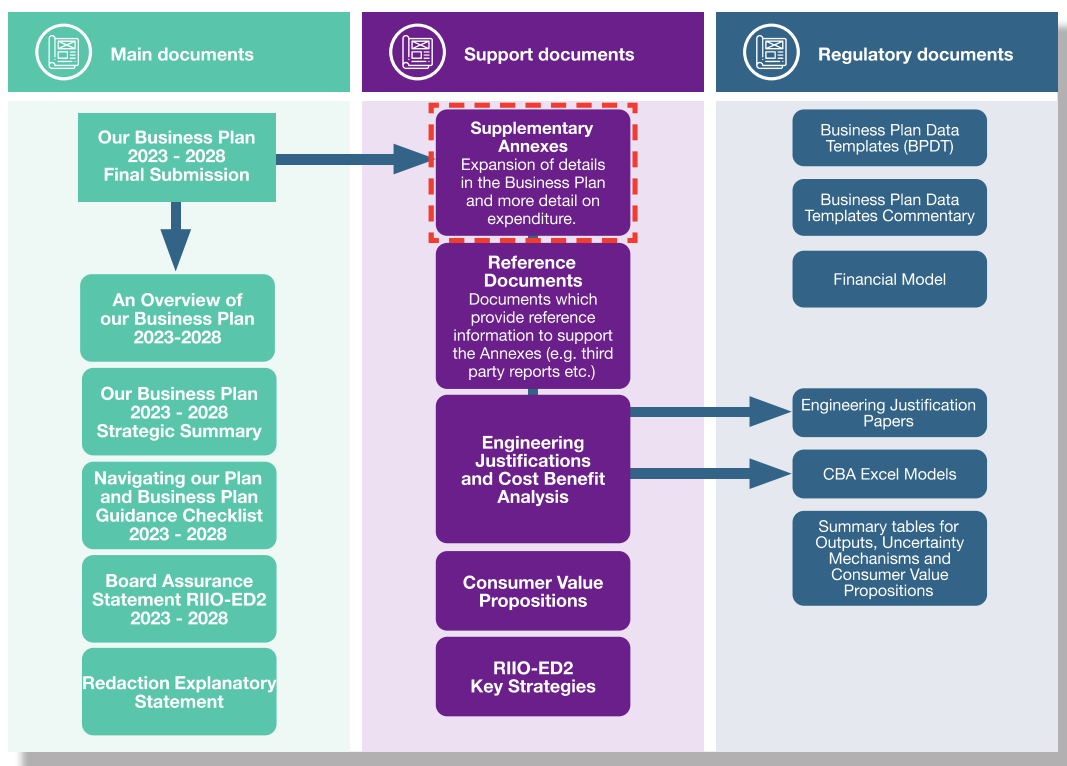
Main documents

Our Business Plan 2023 - 2028 Final Submission

An Overview of our Business Plan 2023-2028

Our Business Plan 2023 - 2028 Strategic Summary

Navigating our Plan and Business Plan Guidance Checklist 2023 - 2028

Board Assurance Statement RIIO-ED2 2023 - 2028

Redaction Explanatory Statement

Support documents

Supplementary Annexes
Expansion of details in the Business Plan and more detail on expenditure.

Reference Documents
Documents which provide reference information to support the Annexes (e.g. third party reports etc.)

Engineering Justifications and Cost Benefit Analysis

Consumer Value Propositions

RIIO-ED2 Key Strategies

Regulatory documents

Business Plan Data Templates (BPDT)

Business Plan Data Templates Commentary

Financial Model

Engineering Justification Papers

CBA Excel Models

Summary tables for Outputs, Uncertainty Mechanisms and Consumer Value Propositions